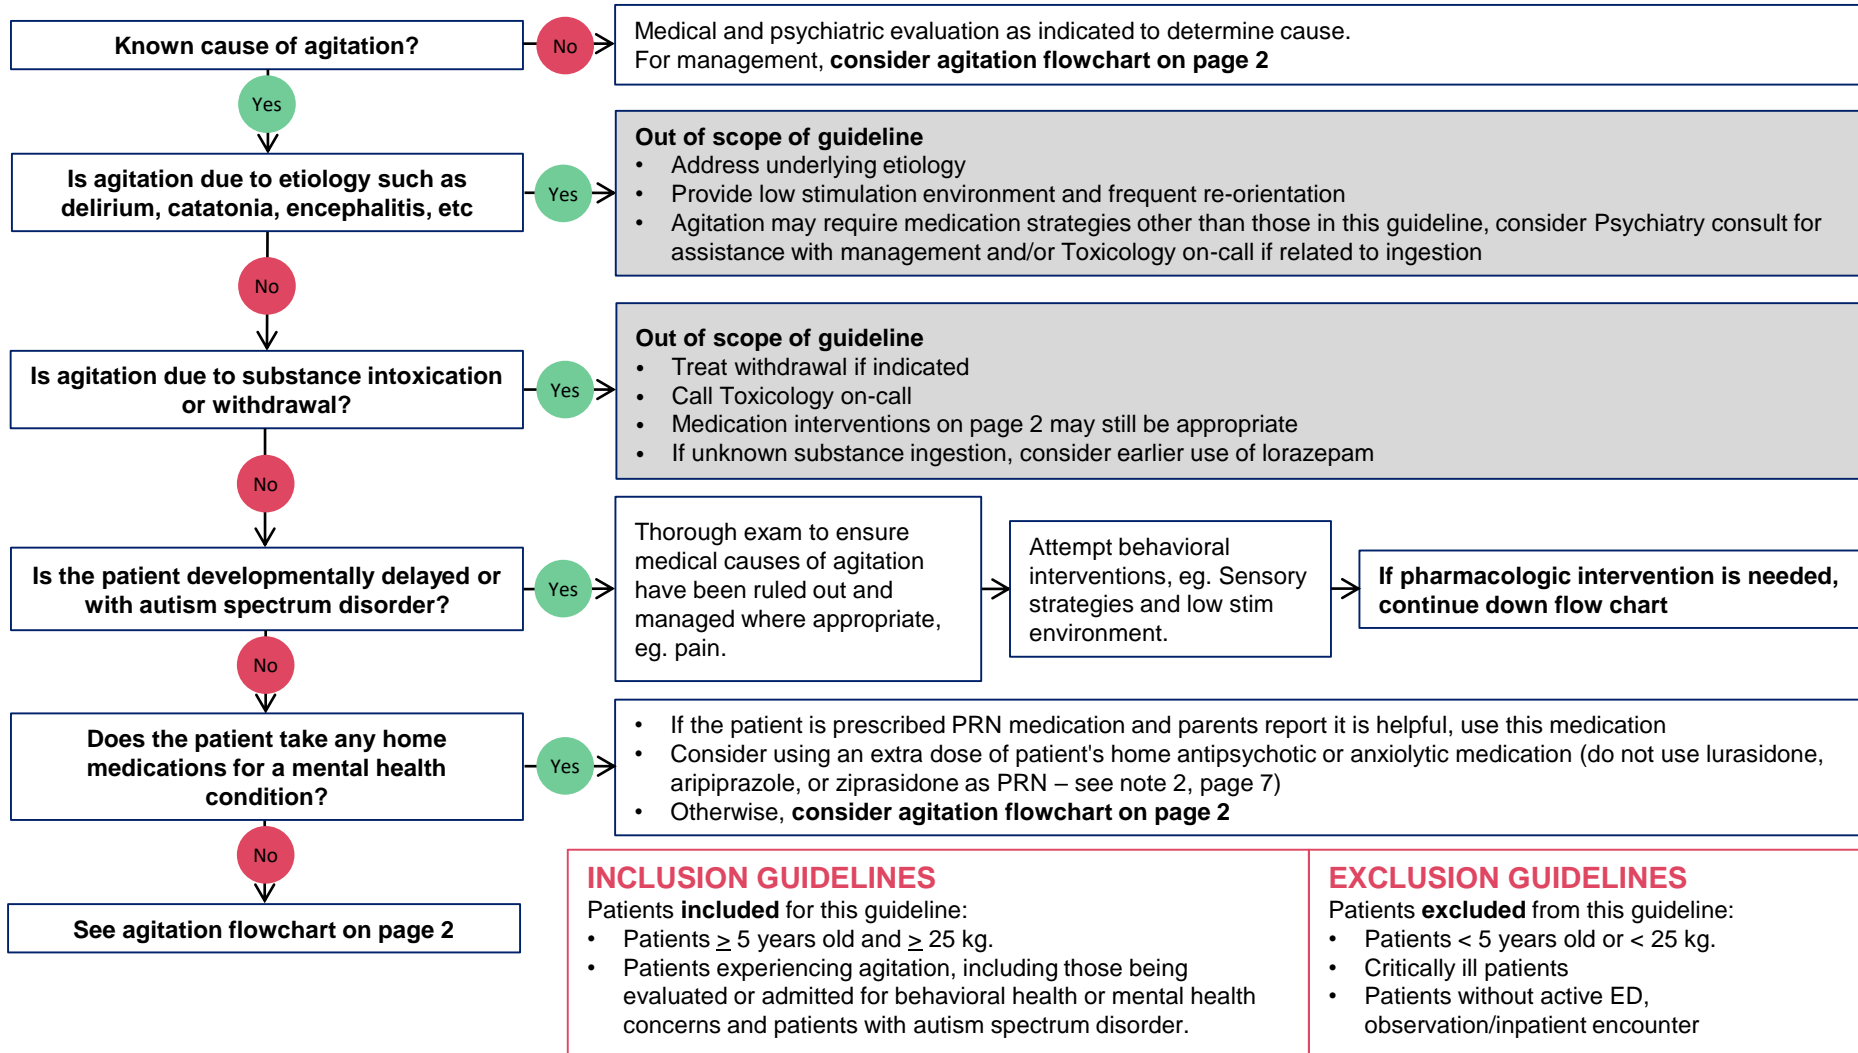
Known cause of agitation?

No

Medical and psychiatric evaluation as indicated to determine cause. For management, **consider agitation flowchart on page 2**

Yes

Is agitation due to etiology such as delirium, catatonia, encephalitis, etc

Yes

Out of scope of guideline
- Address underlying etiology
- Provide low stimulation environment and frequent re-orientation
- Agitation may require medication strategies other than those in this guideline, consider Psychiatry consult for assistance with management and/or Toxicology on-call if related to ingestion

No

Is agitation due to substance intoxication or withdrawal?

Yes

Out of scope of guideline
- Treat withdrawal if indicated
- Call Toxicology on-call
- Medication interventions on page 2 may still be appropriate
- If unknown substance ingestion, consider earlier use of lorazepam

No

Is the patient developmentally delayed or with autism spectrum disorder?

Yes

Thorough exam to ensure medical causes of agitation have been ruled out and managed where appropriate, eg. pain.

Attempt behavioral interventions, eg. Sensory strategies and low stim environment.

If pharmacologic intervention is needed, continue down flow chart

No

Does the patient take any home medications for a mental health condition?

Yes

- If the patient is prescribed PRN medication and parents report it is helpful, use this medication
- Consider using an extra dose of patient's home antipsychotic or anxiolytic medication (do not use lurasidone, aripiprazole, or ziprasidone as PRN – see note 2, page 7)
- Otherwise, **consider agitation flowchart on page 2**

No

See agitation flowchart on page 2

INCLUSION GUIDELINES
Patients **included** for this guideline:
- Patients $\geq$ 5 years old and $\geq$ 25 kg.
- Patients experiencing agitation, including those being evaluated or admitted for behavioral health or mental health concerns and patients with autism spectrum disorder.

EXCLUSION GUIDELINES
Patients **excluded** from this guideline:
- Patients < 5 years old or < 25 kg.
- Critically ill patients
- Patients without active ED, observation/inpatient encounter